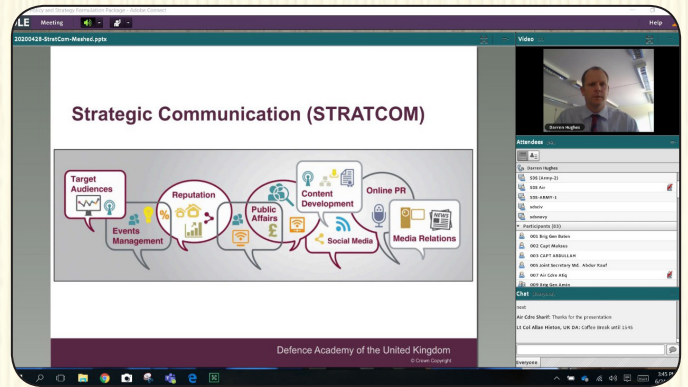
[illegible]ing and Strategy Formulation Package - Adobe Connect

LE Meeting

Help

20200428-StratCom-Meshed.pptx

Strategic Communication (STRATCOM)

Target Audiences

Events Management

Reputation

Public Affairs

Content Development

Online PR

Social Media

Media Relations

NEWS

Defence Academy of the United Kingdom

© Crown Copyright

Video

Darren Hughes

Attendees

Darren Hughes

S0S (Army-2)

S0S Air

S0S-ARMY-1

wbwsv

wdwsvy

Participants (53)

001 Brig Gen Baten

002 Capt Mukasu

003 CAPT ABDULLAH

005 Joint Secretary MoD Abdur Rauf

007 Air Cdre Atiq

009 Brig Gen Amin

Chat

test

Air Cdre Sharif: Thanks for the presentation

Lt Col Allan Hinton, UK DA: Coffee break until 1545

Everyone

3:45 PM